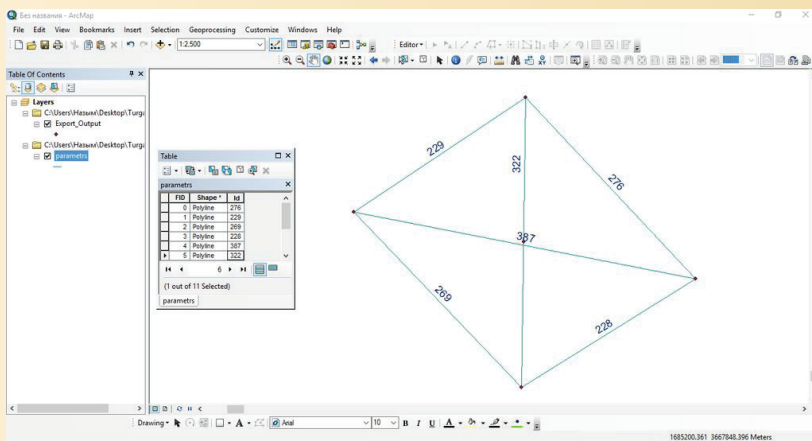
Без названия - ArcMap

File Edit View Bookmarks Insert Selection Geoprocessing Customize Windows Help

1:2.500

Editor▾

Table Of Contents

Layers

C:\Users\Назым\Desktop\Turg

Export_Output

C:\Users\Назым\Desktop\Turg

parametrs

Table

parametrs

| FID | Shape * | Id |
|---|---|---|
| 0 | Polyline | 276 |
| 1 | Polyline | 229 |
| 2 | Polyline | 269 |
| 3 | Polyline | 228 |
| 4 | Polyline | 387 |
| 5 | Polyline | 322 |

6

(1 out of 11 Selected)

parametrs

229

322

276

387

269

228

Drawing▾

Arial

10

B I U

1685200.361 3667848.396 Meters